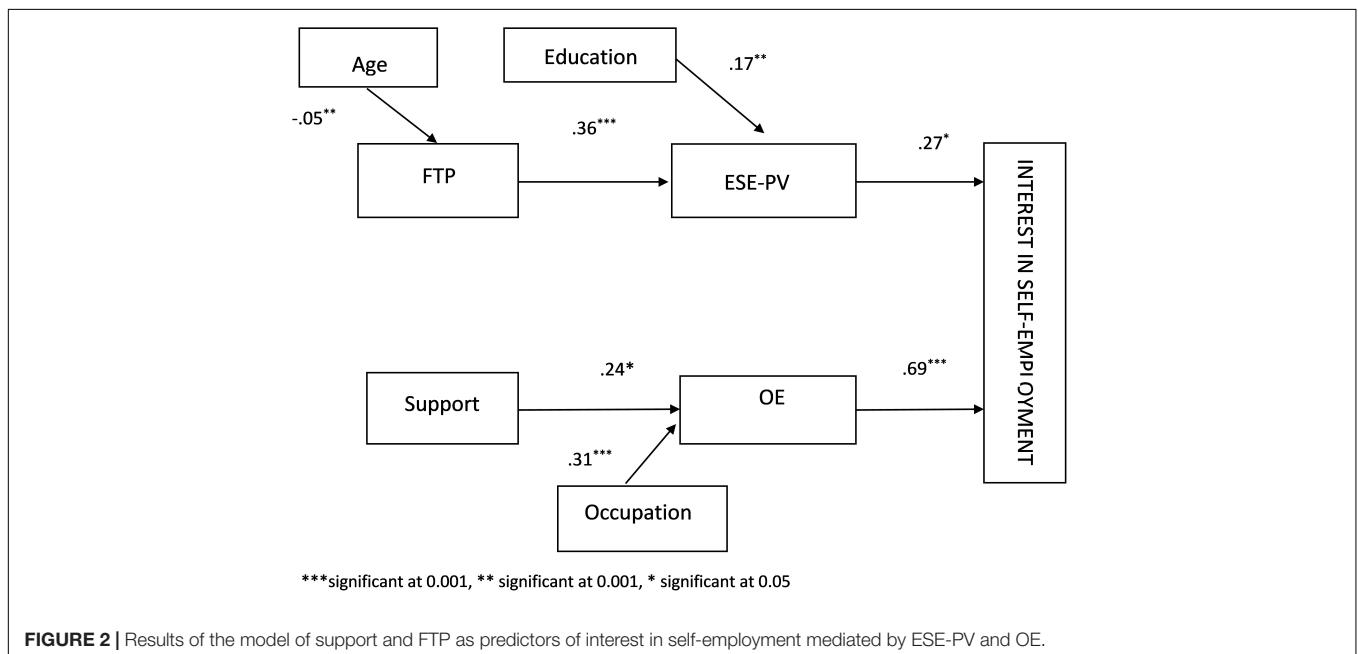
Age

Education

$-.05^{**}$

$.17^{**}$

$.36^{***}$

$.27^{*}$

FTP

ESE-PV

INTEREST IN SELF-EMPLOYMENT

Support

$.24*$

OE

$.69^{***}$

$.31^{***}$

Occupation

***significant at 0.001, ** significant at 0.001, * significant at 0.05

**FIGURE 2 |** Results of the model of support and FTP as predictors of interest in self-employment mediated by ESE-PV and OE.